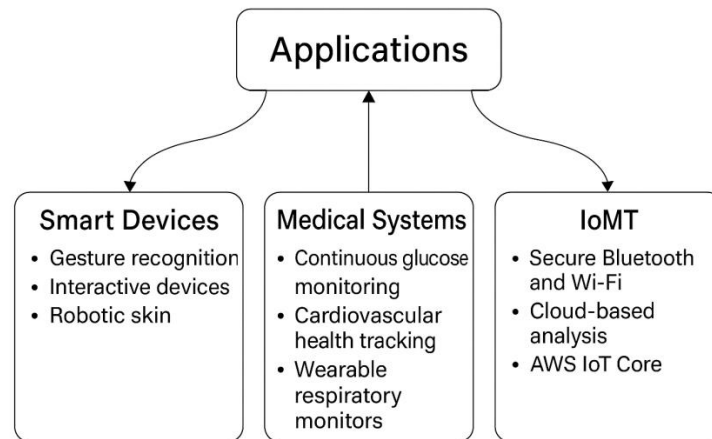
Applications

Smart Devices
- Gesture recognition
- Interactive devices
- Robotic skin

Medical Systems
- Continuous glucose monitoring
- Cardiovascular health tracking
- Wearable respiratory monitors

IoMT
- Secure Bluetooth and Wi-Fi
- Cloud-based analysis
- AWS IoT Core